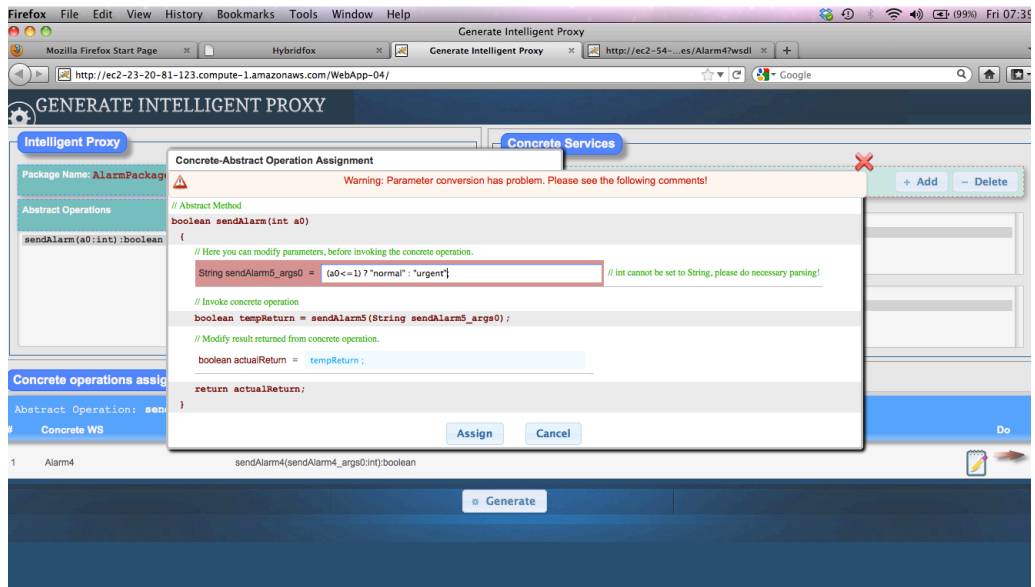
Firefox File Edit View History Bookmarks Tools Window Help

(99%) Fri 07:39

Generate Intelligent Proxy

Mozilla Firefox Start Page | Hybridfox | Generate Intelligent Proxy | http://ec2-54-...es/Alarm4?wsdl | +

http://ec2-23-20-81-123.compute-1.amazonaws.com/WebApp-04/

Google

GENERATE INTELLIGENT PROXY

Intelligent Proxy

Package Name: AlarmPackage

Abstract Operations

sendAlarm(a0:int):boolean

Concrete Services

+ Add | − Delete

Concrete operations assig

Abstract Operation: sen

# Concrete WS

Do

1 Alarm4 sendAlarm4(sendAlarm4_args0:int):boolean

Generate

Concrete-Abstract Operation Assignment

Warning: Parameter conversion has problem. Please see the following comments!

// Abstract Method

boolean sendAlarm(int a0)

{

// Here you can modify parameters, before invoking the concrete operation.

String sendAlarm5_args0 = (a0<=1) ? "normal" : "urgent" // int cannot be set to String, please do necessary parsing!

// Invoke concrete operation

boolean tempReturn = sendAlarm5(String sendAlarm5_args0);

// Modify result returned from concrete operation.

boolean actualReturn = tempReturn ;

return actualReturn;

}

Assign Cancel